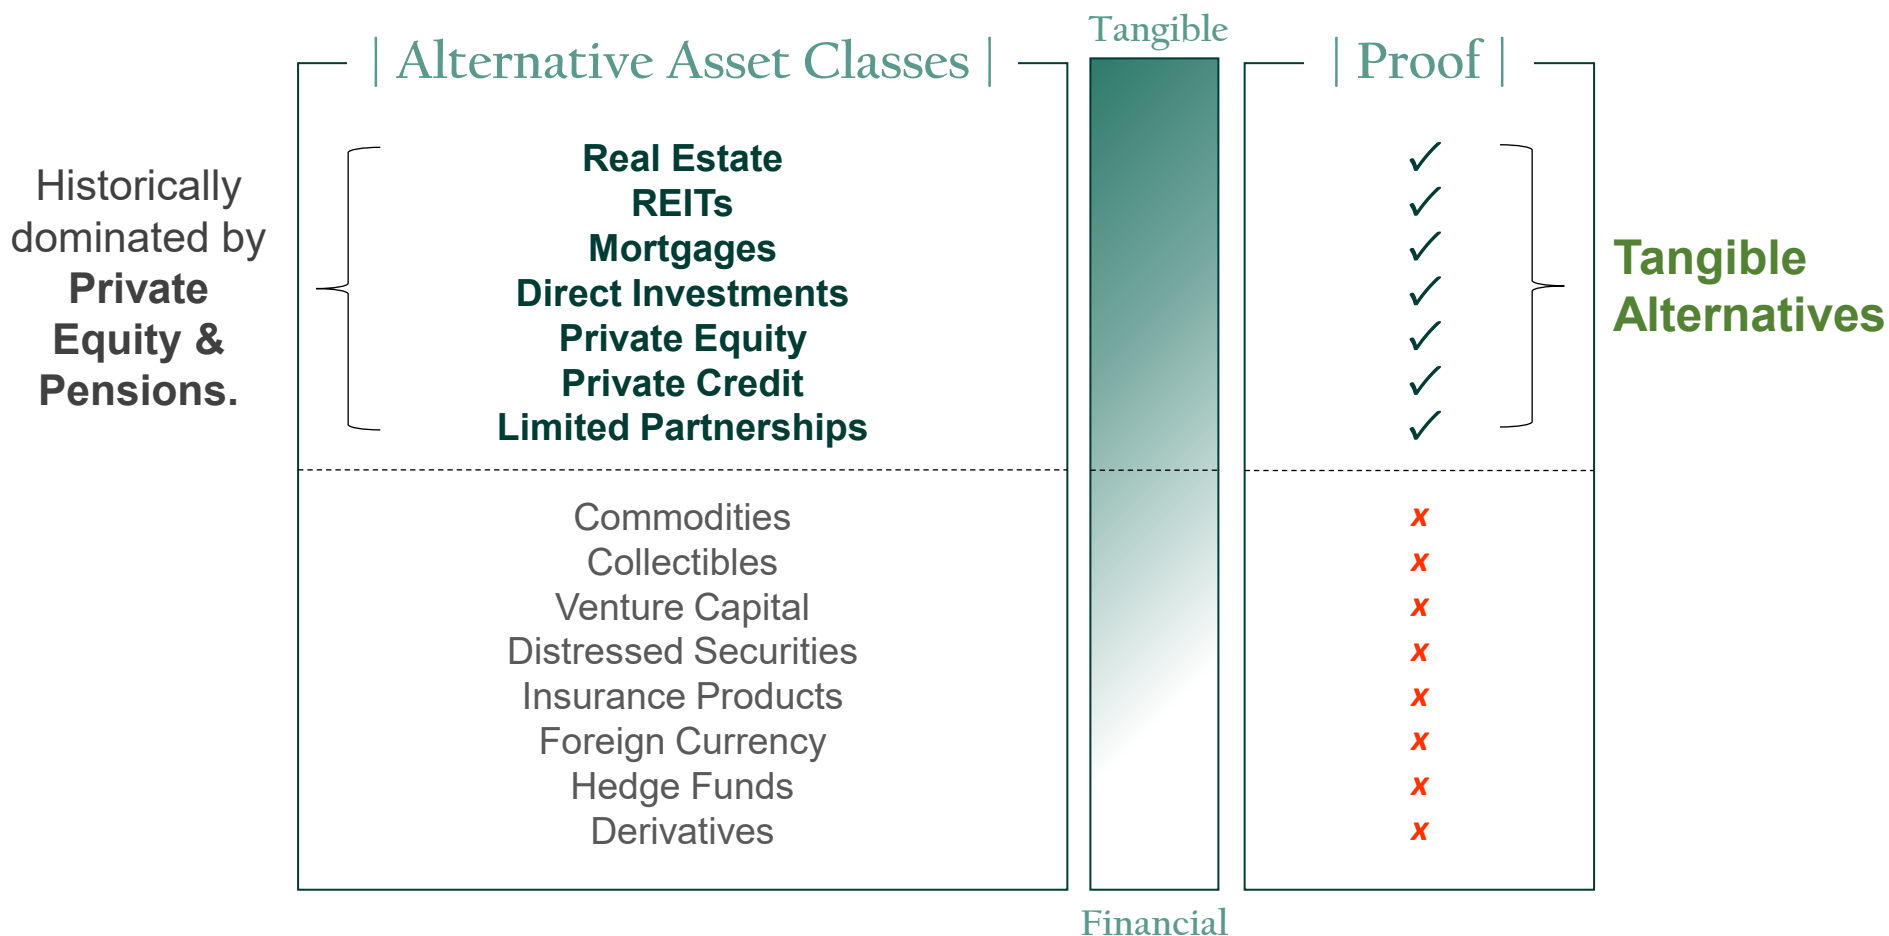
| Alternative Asset Classes |

Tangible

| Proof |

Historically dominated by **Private Equity & Pensions.**

**Real Estate**
**REITs**
**Mortgages**
**Direct Investments**
**Private Equity**
**Private Credit**
**Limited Partnerships**

✓
✓
✓
✓
✓
✓
✓

**Tangible Alternatives**

Commodities
Collectibles
Venture Capital
Distressed Securities
Insurance Products
Foreign Currency
Hedge Funds
Derivatives

x
x
x
x
x
x
x
x

Financial